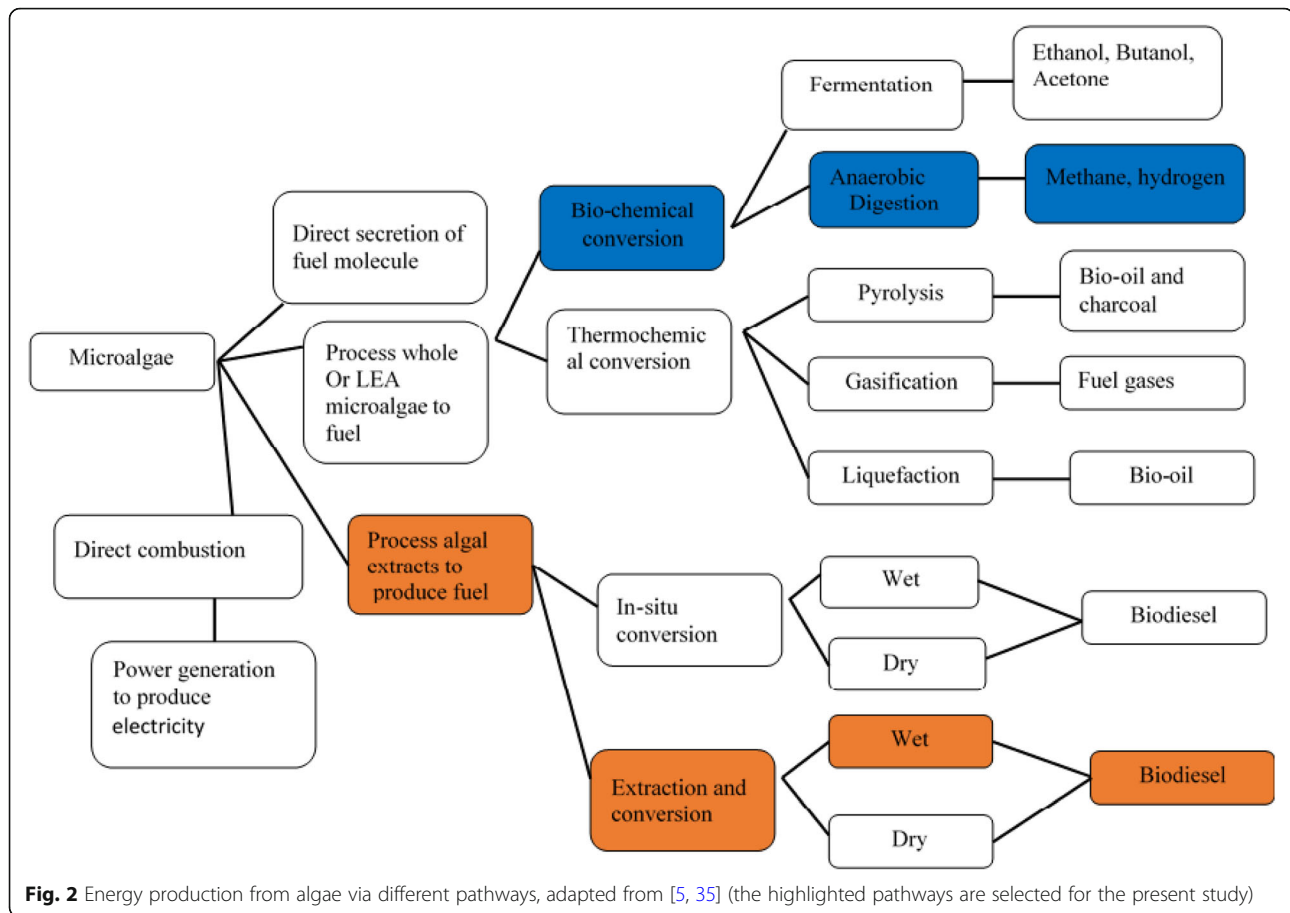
Fermentation

Ethanol, Butanol, Acetone

Anaerobic Digestion

Methane, hydrogen

Bio-chemical conversion

Direct secretion of fuel molecule

Pyrolysis

Bio-oil and charcoal

Thermochemical conversion

Microalgae

Process whole Or LEA microalgae to fuel

Gasification

Fuel gases

Liquefaction

Bio-oil

Direct combustion

Process algal extracts to produce fuel

Wet

In-situ conversion

Biodiesel

Dry

Power generation to produce electricity

Wet

Extraction and conversion

Biodiesel

Dry

**Fig. 2** Energy production from algae via different pathways, adapted from [5, 35] (the highlighted pathways are selected for the present study)